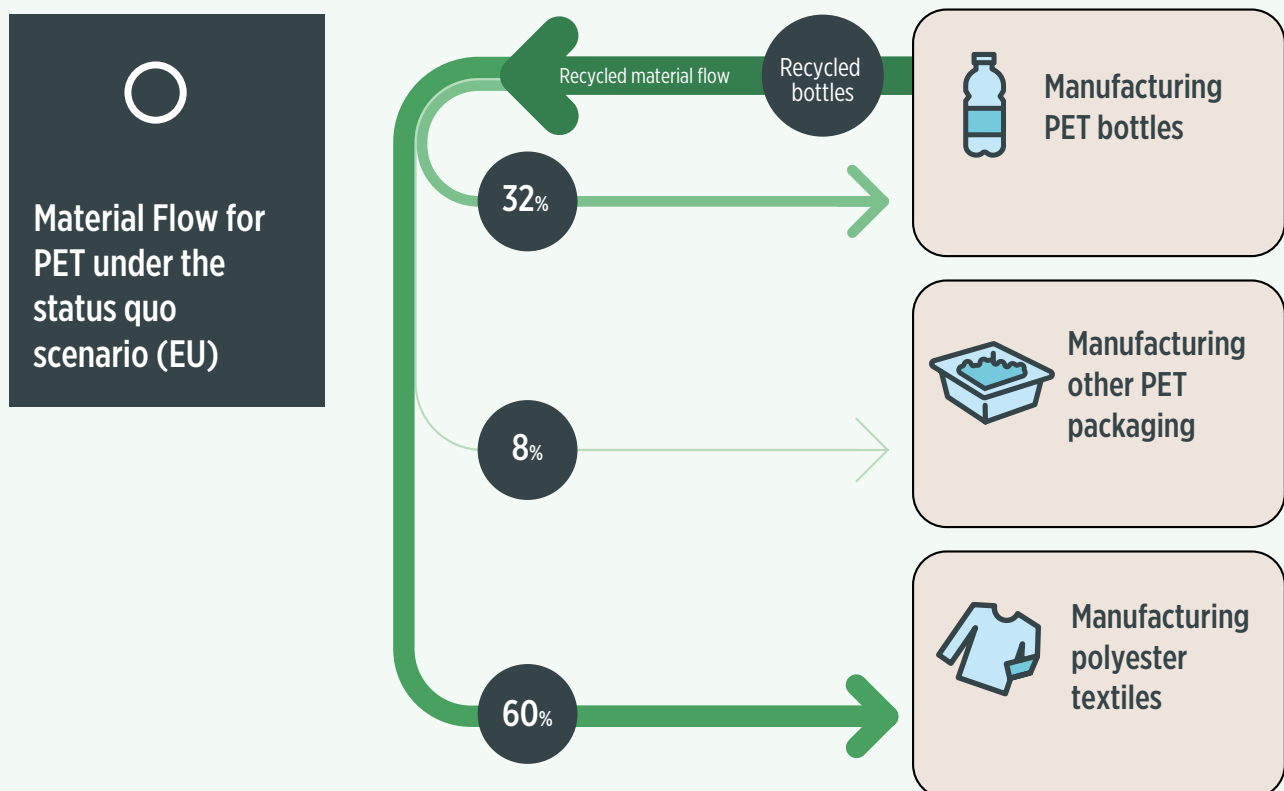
Material Flow for PET under the status quo scenario (EU)

Recycled material flow

Recycled bottles

Manufacturing PET bottles

32%

Manufacturing other PET packaging

8%

Manufacturing polyester textiles

60%